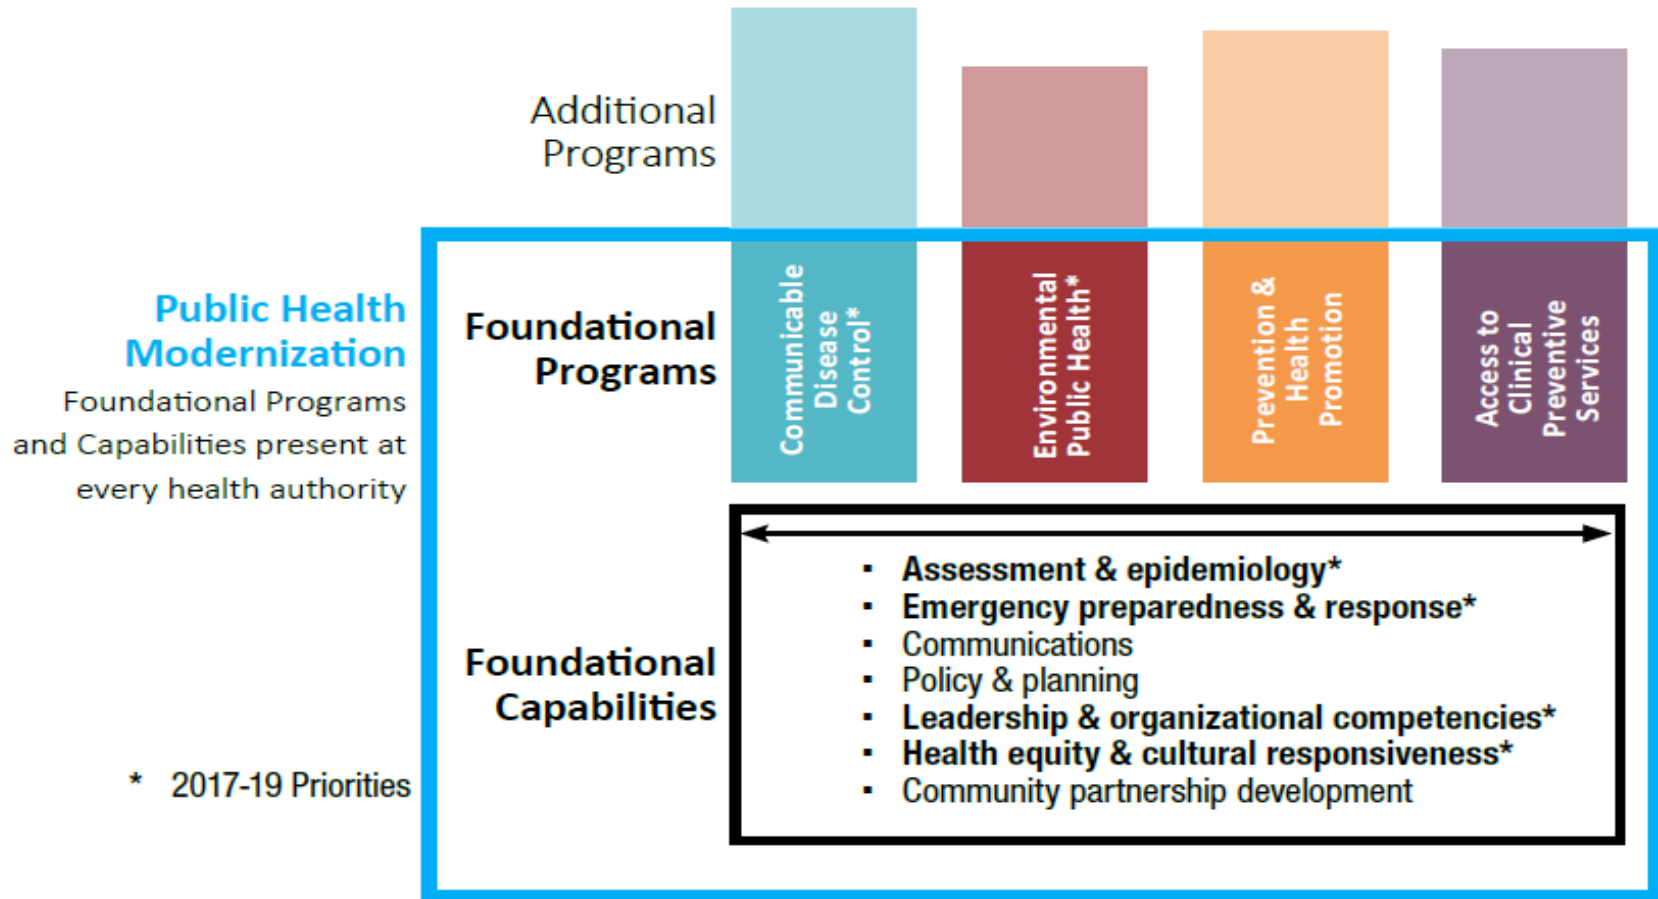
Additional Programs

Public Health Modernization
Foundational Programs and Capabilities present at every health authority

Foundational Programs

Communicable Disease Control*

Environmental Public Health*

Prevention & Health Promotion

Access to Clinical Preventive Services

Foundational Capabilities

- Assessment & epidemiology*
- Emergency preparedness & response*
- Communications
- Policy & planning
- Leadership & organizational competencies*
- Health equity & cultural responsiveness*
- Community partnership development

* 2017-19 Priorities